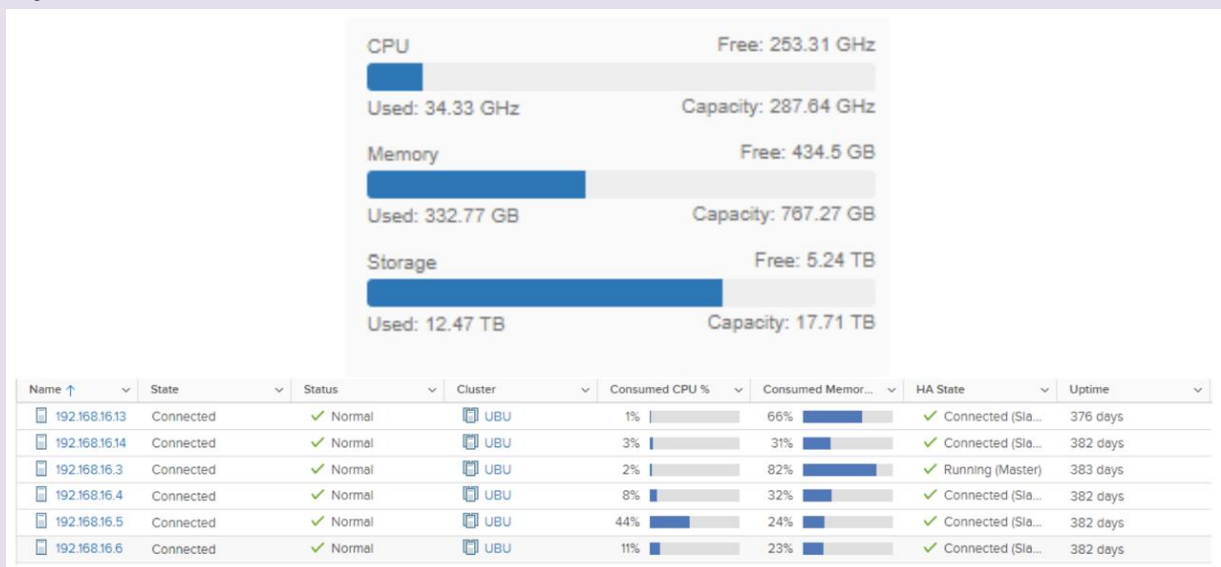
CPU
Free: 253.31 GHz
Used: 34.33 GHz
Capacity: 287.64 GHz

Memory
Free: 434.5 GB
Used: 332.77 GB
Capacity: 767.27 GB

Storage
Free: 5.24 TB
Used: 12.47 TB
Capacity: 17.71 TB

| Name ↑ | State | Status | Cluster | Consumed CPU % | Consumed Memor... | HA State | Uptime |
|---|---|---|---|---|---|---|---|
| 192.168.16.13 | Connected | ✓ Normal | UBU | 1% | 66% | ✓ Connected (Sla... | 376 days |
| 192.168.16.14 | Connected | ✓ Normal | UBU | 3% | 31% | ✓ Connected (Sla... | 382 days |
| 192.168.16.3 | Connected | ✓ Normal | UBU | 2% | 82% | ✓ Running (Master) | 383 days |
| 192.168.16.4 | Connected | ✓ Normal | UBU | 8% | 32% | ✓ Connected (Sla... | 382 days |
| 192.168.16.5 | Connected | ✓ Normal | UBU | 44% | 24% | ✓ Connected (Sla... | 382 days |
| 192.168.16.6 | Connected | ✓ Normal | UBU | 11% | 23% | ✓ Connected (Sla... | 382 days |